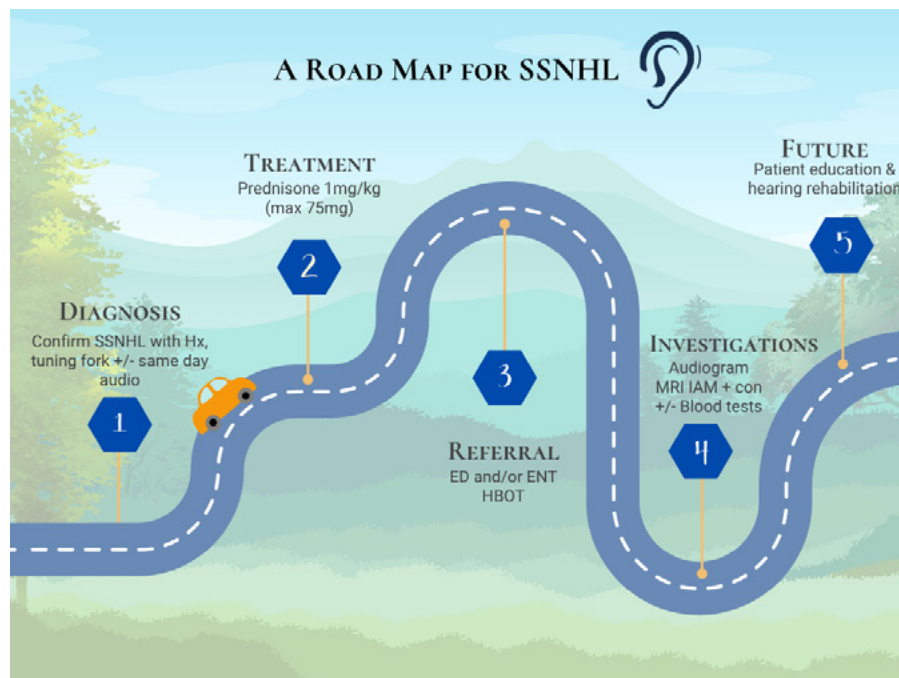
A Road Map for SSNHL

Treatment
Prednisone 1mg/kg (max 75mg)

2

Future
Patient education & hearing rehabilitation

5

Diagnosis
Confirm SSNHL with Hx, tuning fork +/- same day audio

1

3

Investigations
Audiogram
MRI IAM + con
+/- Blood tests

Referral
ED and/or ENT
HBOT

4